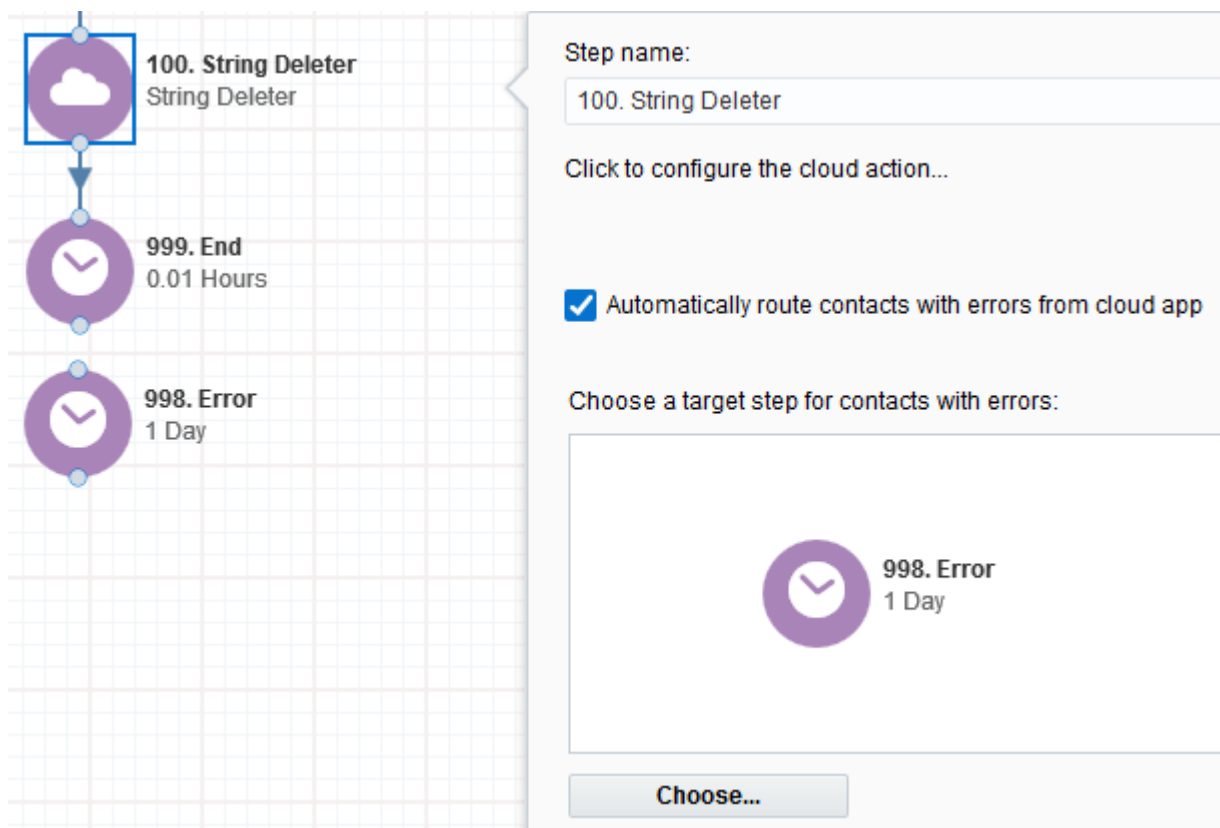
100. String Deleter
String Deleter

999. End
0.01 Hours

998. Error
1 Day

Step name:

100. String Deleter

Click to configure the cloud action...

Automatically route contacts with errors from cloud app

Choose a target step for contacts with errors:

998. Error
1 Day

Choose...